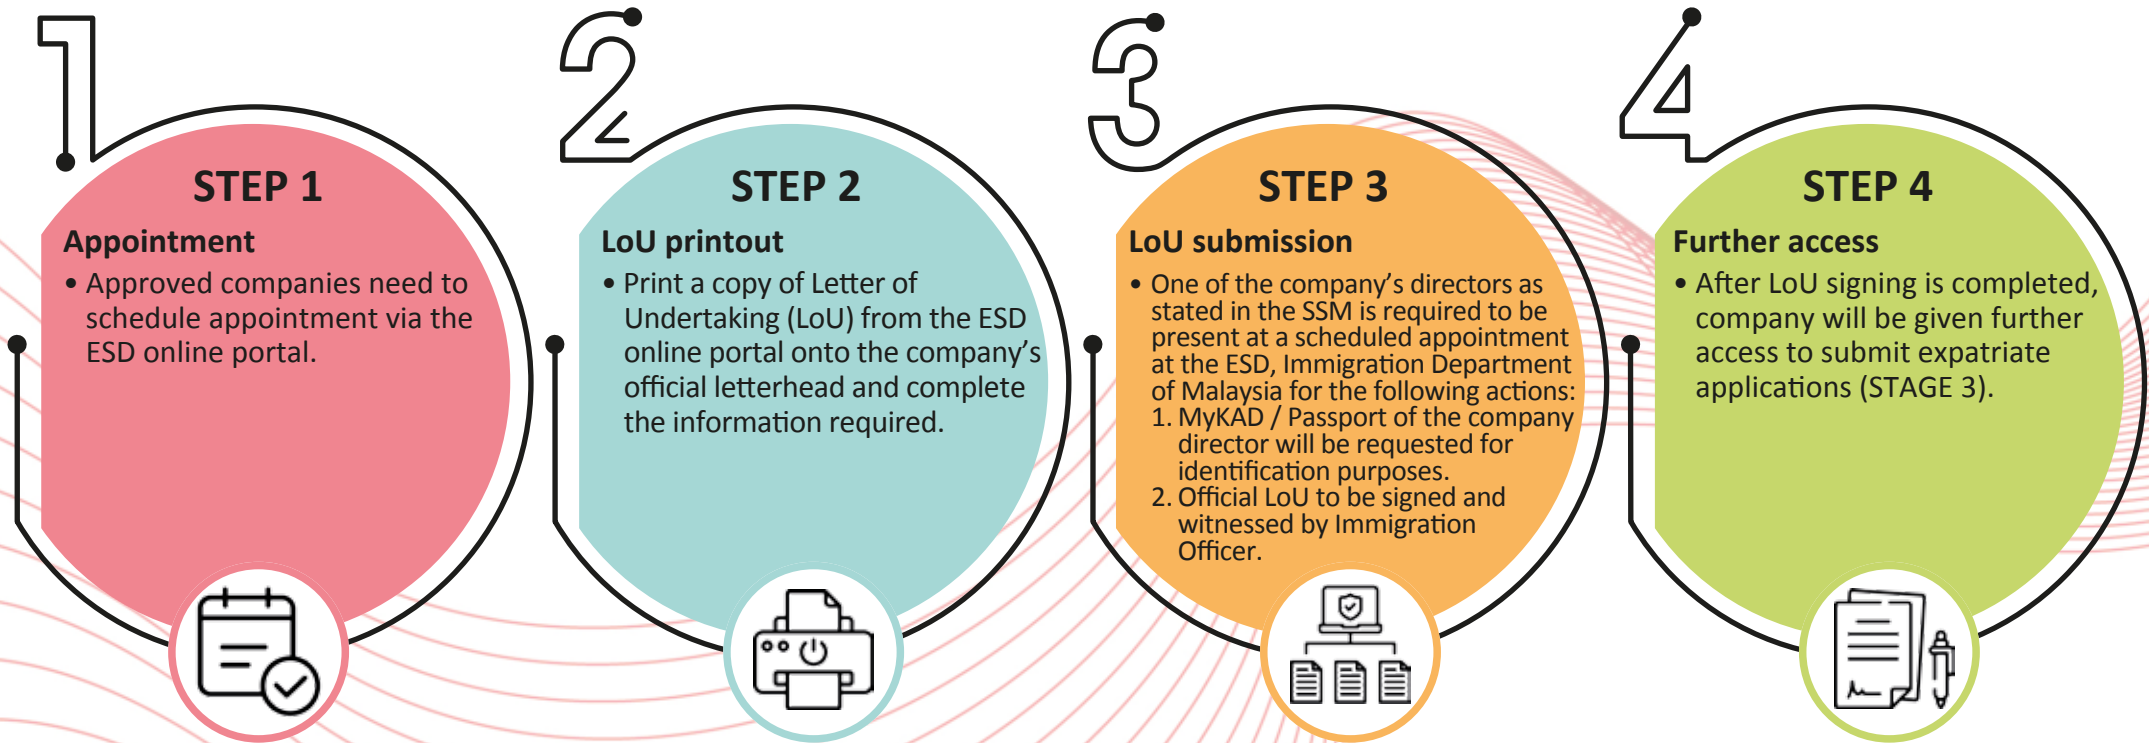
1

STEP 1

Appointment

• Approved companies need to schedule appointment via the ESD online portal.

2

STEP 2

LoU printout

• Print a copy of Letter of Undertaking (LoU) from the ESD online portal onto the company's official letterhead and complete the information required.

3

STEP 3

LoU submission

• One of the company's directors as stated in the SSM is required to be present at a scheduled appointment at the ESD, Immigration Department of Malaysia for the following actions:
1. MyKAD / Passport of the company director will be requested for identification purposes.
2. Official LoU to be signed and witnessed by Immigration Officer.

4

STEP 4

Further access

• After LoU signing is completed, company will be given further access to submit expatriate applications (STAGE 3).